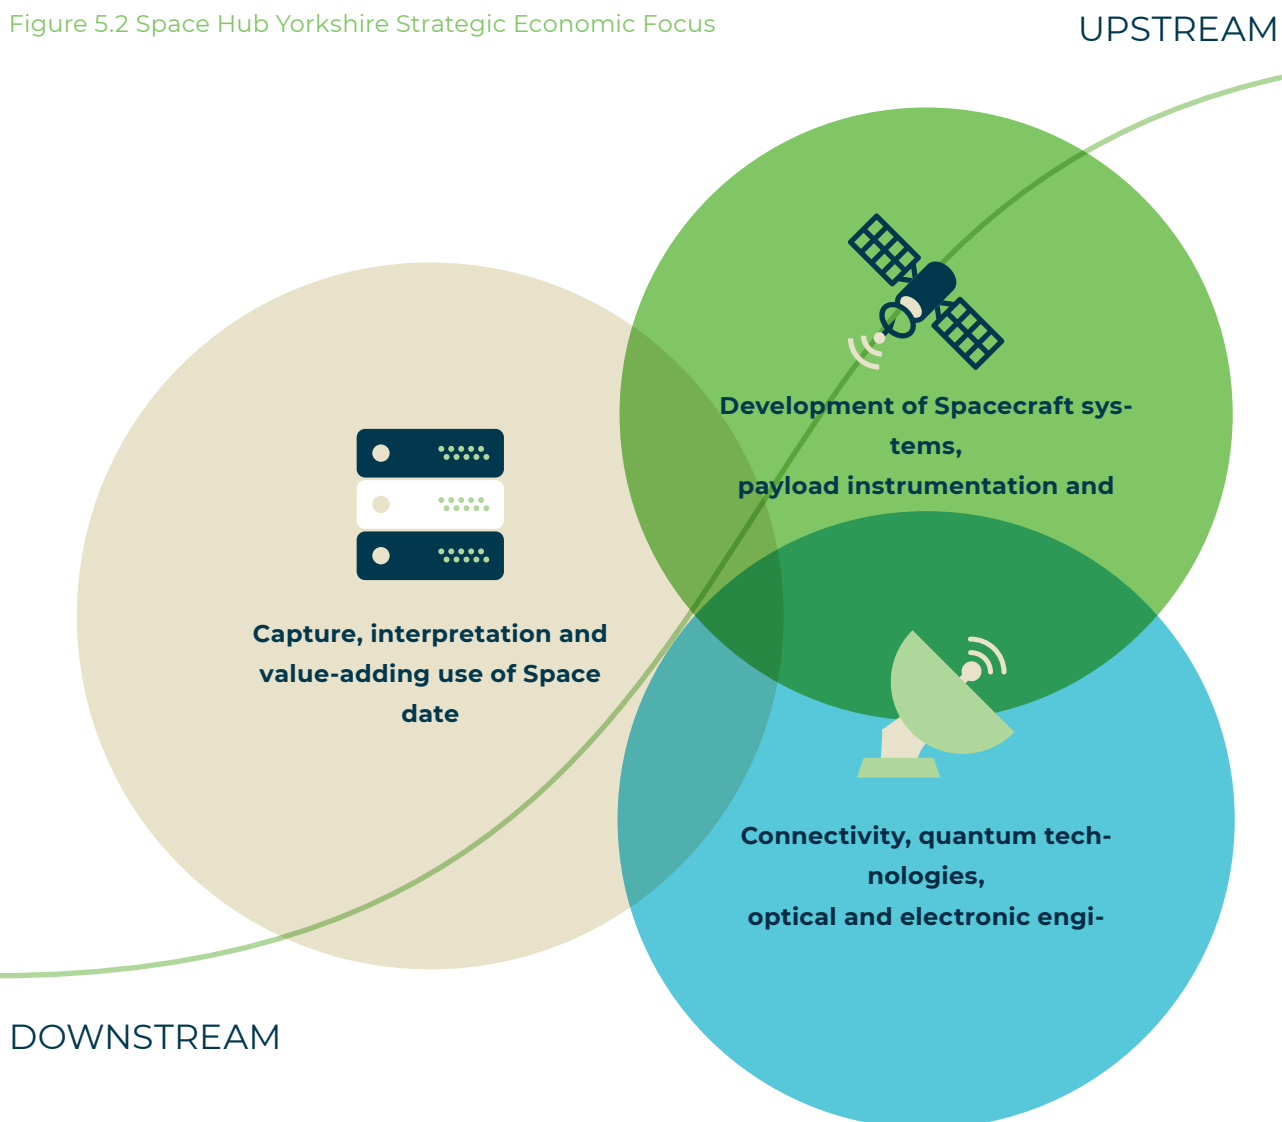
Figure 5.2 Space Hub Yorkshire Strategic Economic Focus

UPSTREAM

Development of Spacecraft systems, payload instrumentation and

Capture, interpretation and value-adding use of Space date

Connectivity, quantum technologies, optical and electronic engi-

DOWNSTREAM